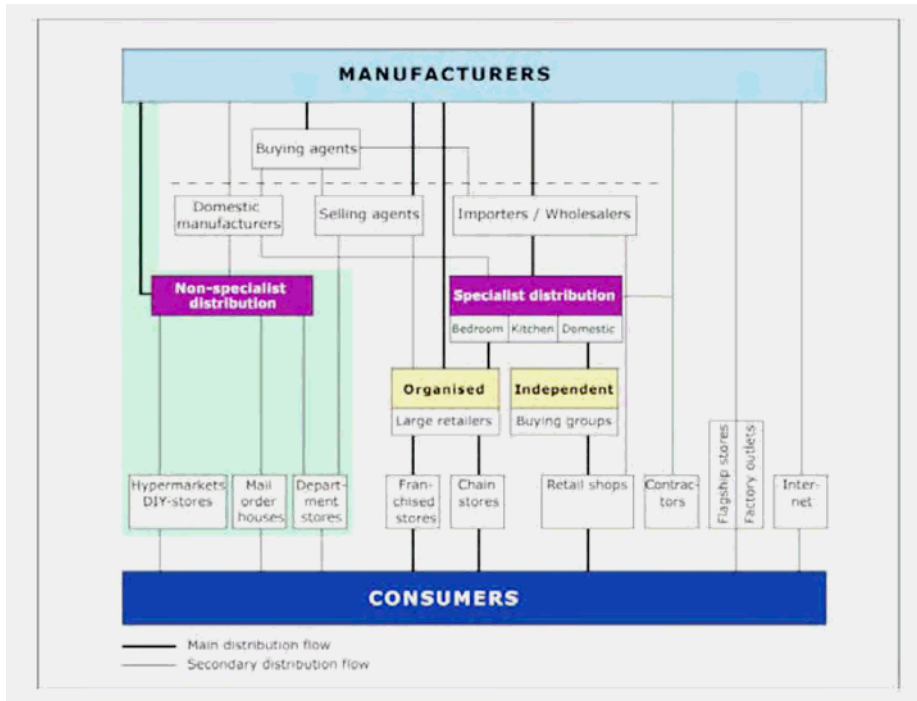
MANUFACTURERS

Buying agents

Domestic manufacturers

Selling agents

Importers / Wholesalers

Non-specialist distribution

Specialist distribution

Bedroom

Kitchen

Domestic

Organised

Large retailers

Independent

Buying groups

Hypermarkets DIY-stores

Mail order houses

Department stores

Franchised stores

Chain stores

Retail shops

Contractors

Flagship stores

Factory outlets

Internet

CONSUMERS

Main distribution flow

Secondary distribution flow